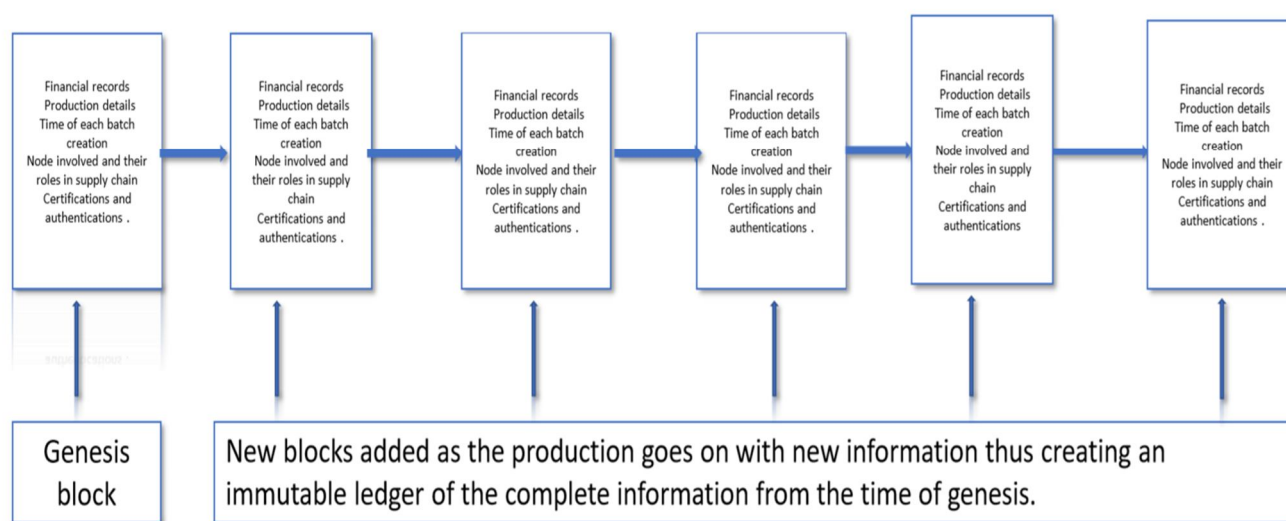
Financial records
Production details
Time of each batch creation
Node involved and their roles in supply chain
Certifications and authentications .

Financial records
Production details
Time of each batch creation
Node involved and their roles in supply chain
Certifications and authentications .

Financial records
Production details
Time of each batch creation
Node involved and their roles in supply chain
Certifications and authentications .

Financial records
Production details
Time of each batch creation
Node involved and their roles in supply chain
Certifications and authentications .

Financial records
Production details
Time of each batch creation
Node involved and their roles in supply chain
Certifications and authentications

Financial records
Production details
Time of each batch creation
Node involved and their roles in supply chain
Certifications and authentications .

Genesis block

New blocks added as the production goes on with new information thus creating an immutable ledger of the complete information from the time of genesis.